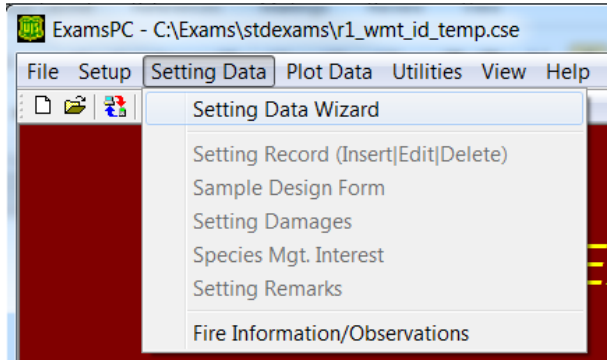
ExamsPC - C:\Exams\stdexams\r1_wmt_id_temp.cse

File Setup Setting Data Plot Data Utilities View Help

Setting Data Wizard

Setting Record (Insert|Edit|Delete)
Sample Design Form
Setting Damages
Species Mgt. Interest
Setting Remarks

Fire Information/Observations